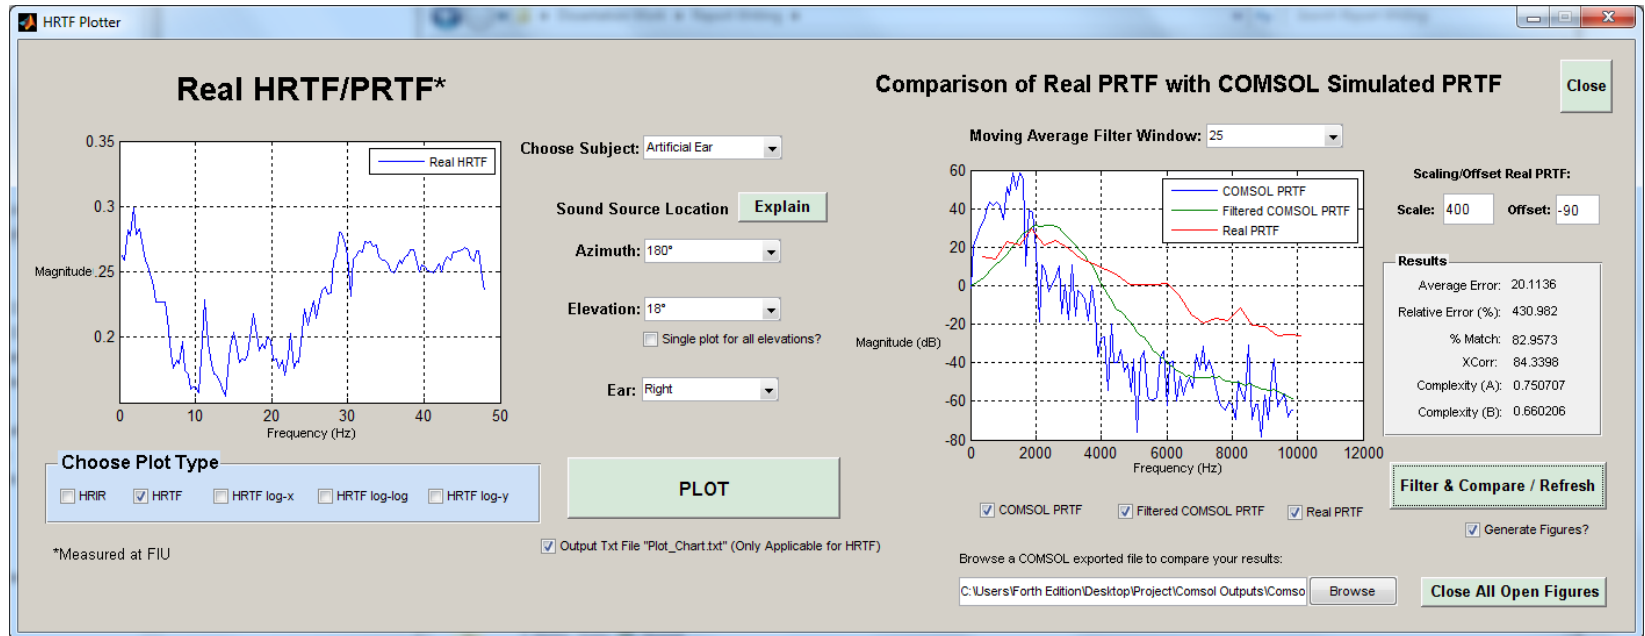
HRTF Plotter

Real HRTF/PRTF*

Comparison of Real PRTF with COMSOL Simulated PRTF

Close

0.35
0.3
Magnitude .25
0.2
0 10 20 30 40 50
Frequency (Hz)
Real HRTF

Choose Subject: Artificial Ear

Sound Source Location Explain

Azimuth: 180°

Elevation: 18°

Single plot for all elevations?

Ear: Right

Moving Average Filter Window: 25

60
40
20
0
-20
-40
-60
-80
Magnitude (dB)
0 2000 4000 6000 8000 10000 12000
Frequency (Hz)
COMSOL PRTF
Filtered COMSOL PRTF
Real PRTF

Scaling/Offset Real PRTF:
Scale: 400 Offset: -90

Results
Average Error: 20.1136
Relative Error (%): 430.982
% Match: 82.9573
XCorr: 84.3398
Complexity (A): 0.750707
Complexity (B): 0.660206

Choose Plot Type
HRIR HRTF HRTF log-x HRTF log-log HRTF log-y

PLOT

COMSOL PRTF Filtered COMSOL PRTF Real PRTF

Filter & Compare / Refresh

Generate Figures?

*Measured at FIU

Output Txt File "Plot_Chart.txt" (Only Applicable for HRTF)

Browse a COMSOL exported file to compare your results:

C:\Users\Forth Edition\Desktop\Project\Comsol Outputs\Comso Browse

Close All Open Figures